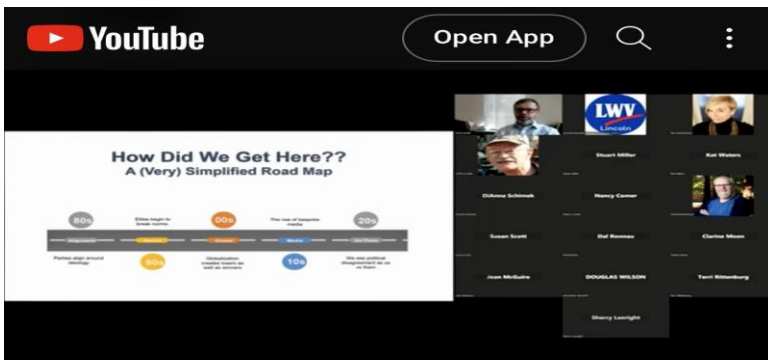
YouTube

Open App

How Did We Get Here??
A (Very) Simplified Road Map

80s
Elites begin to break norms
00s
The rise of bespoke media
20s

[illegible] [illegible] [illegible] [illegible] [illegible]

Parties align around ideology
90s
Globalization creates losers as well as winners
10s
We see political disagreement as us vs them

LWV
Lincoln

Stuart Miller
Kat Waters
DiAnna Schimek
Nancy Comer
Susan Scott
Dal Rennau
Clarice Moon
Joan McGuire
DOUGLAS WILSON
Terri Rittenburg
Sherry Lowright